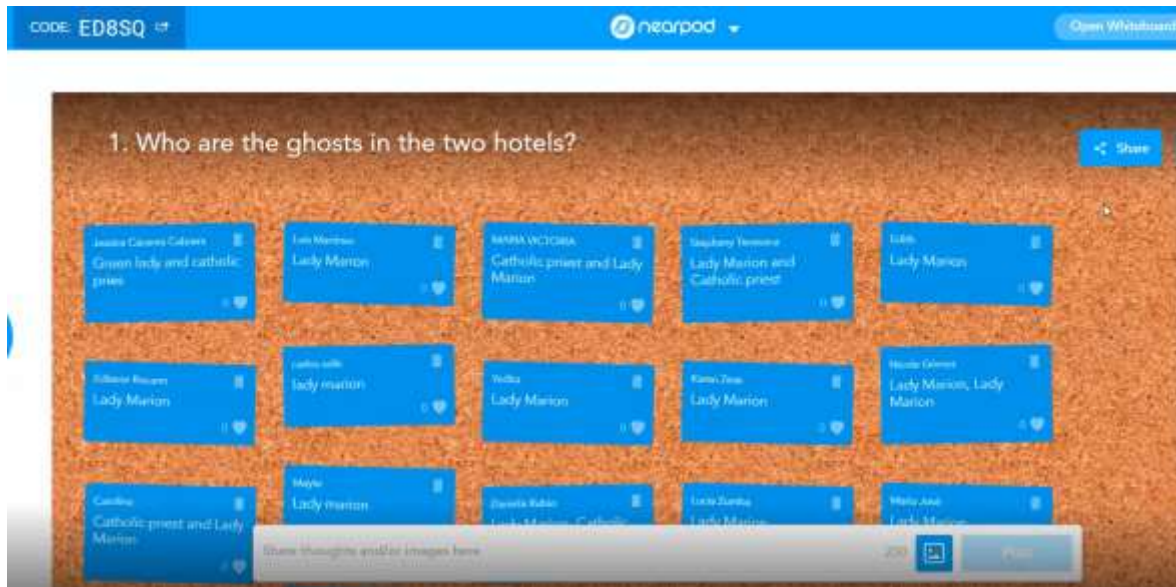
CODE: ED8SQ

nearpod

Open Whiteboard

1. Who are the ghosts in the two hotels?

Share

Jessica Caceres Cabrera
Green lady and catholic pries
0

Luis Martinez
Lady Marion
0

MARIA VICTORIA
Catholic priest and Lady Marion
0

Stephany Terrones
Lady Marion and Catholic priest
0

Edith
Lady Marion
0

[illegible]
Lady Marion
0

carlos solis
lady marion
0

Yedka
Lady Marion
0

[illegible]
Lady Marion
0

Nicole Gómez
Lady Marion, Lady Marion
0

Carolina
Catholic priest and Lady Marion
0

Mayte
Lady marion

Daniela Rubio
Lady Marion, Catholic

Lucia Zumba
Lady Marion

Maria José
Lady Marion

Share thoughts and/or images here

200

Post